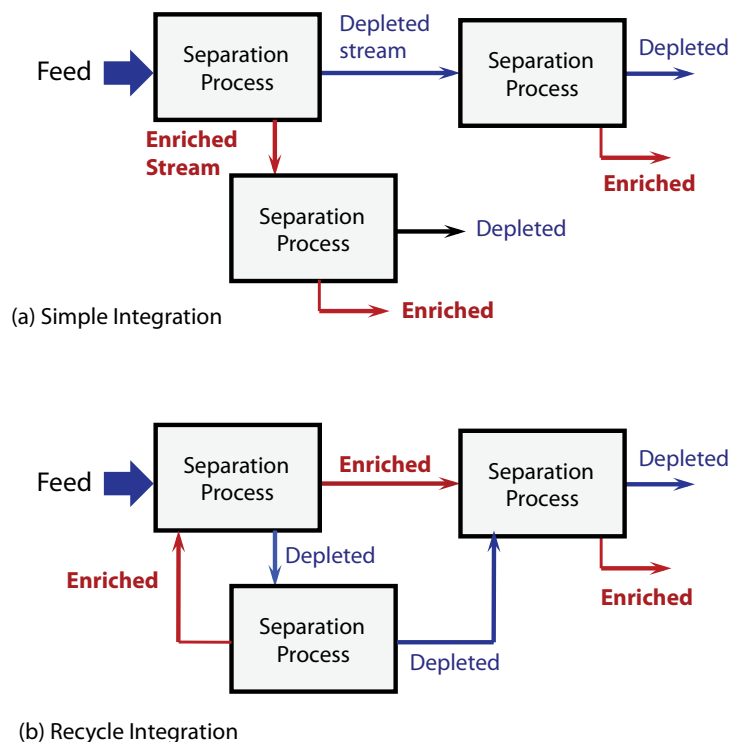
Feed

Separation Process

Depleted stream

Separation Process

Depleted

Enriched Stream

Enriched

Separation Process

Depleted

Enriched

(a) Simple Integration

Feed

Separation Process

Enriched

Separation Process

Depleted

Depleted

Enriched

Enriched

Separation Process

Depleted

(b) Recycle Integration